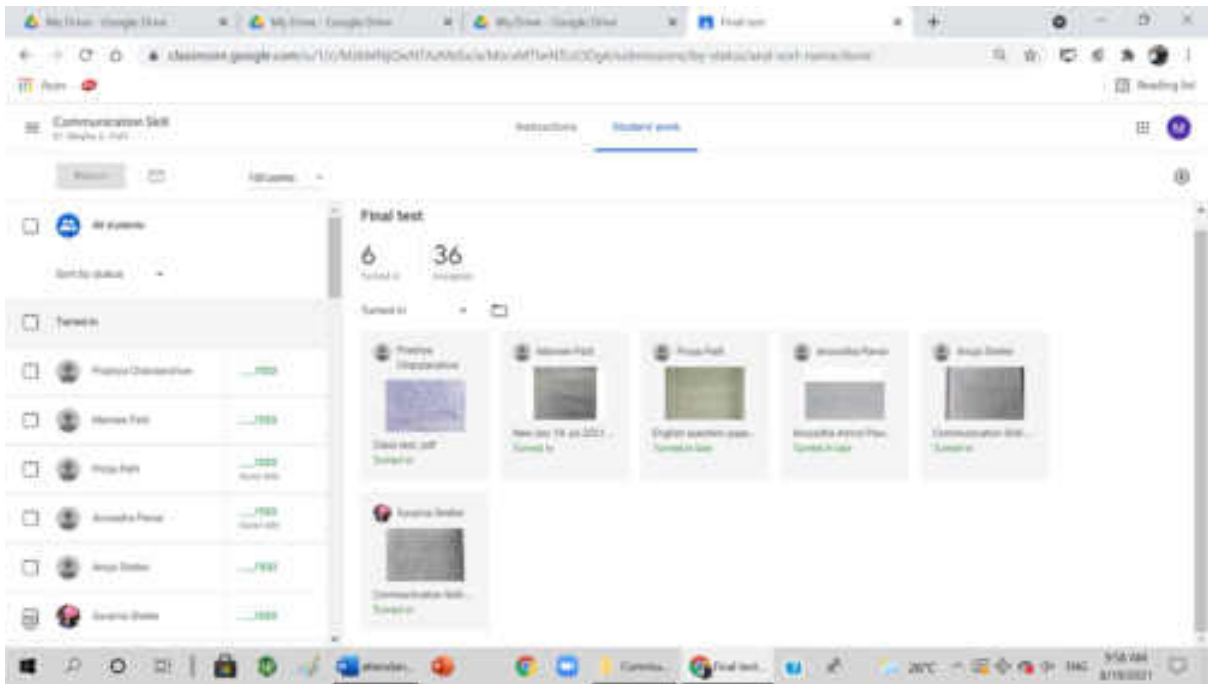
My Drive - Google Drive
My Drive - Google Drive
My Drive - Google Drive
Final test
classroom.google.com/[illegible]
Apps
Reading list

Communication Skill
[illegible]

Instructions
Student work

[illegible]
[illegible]

All students
Sort by status

Turned in

Pratiksha Chandanshive
___/100
Manasi Patil
___/100
Pooja Patil
___/100
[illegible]
Anuradha Pawar
___/100
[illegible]
Anuja Shelke
___/100
Suvarna Shelke
___/100

Final test
6
Turned in
36
Assigned

Turned in

Pratiksha Chandanshive
Class test .pdf
Turned in

Manasi Patil
New doc 16 Jul 2021 ...
Turned in

Pooja Patil
English question pape...
Turned in late

Anuradha Pawar
Anuradha Arvind Paw...
Turned in late

Anuja Shelke
Communication Skill...
Turned in

Suvarna Shelke
Communication Skill...
Turned in

Final test...
26°C
ENG
9:58 AM
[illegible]